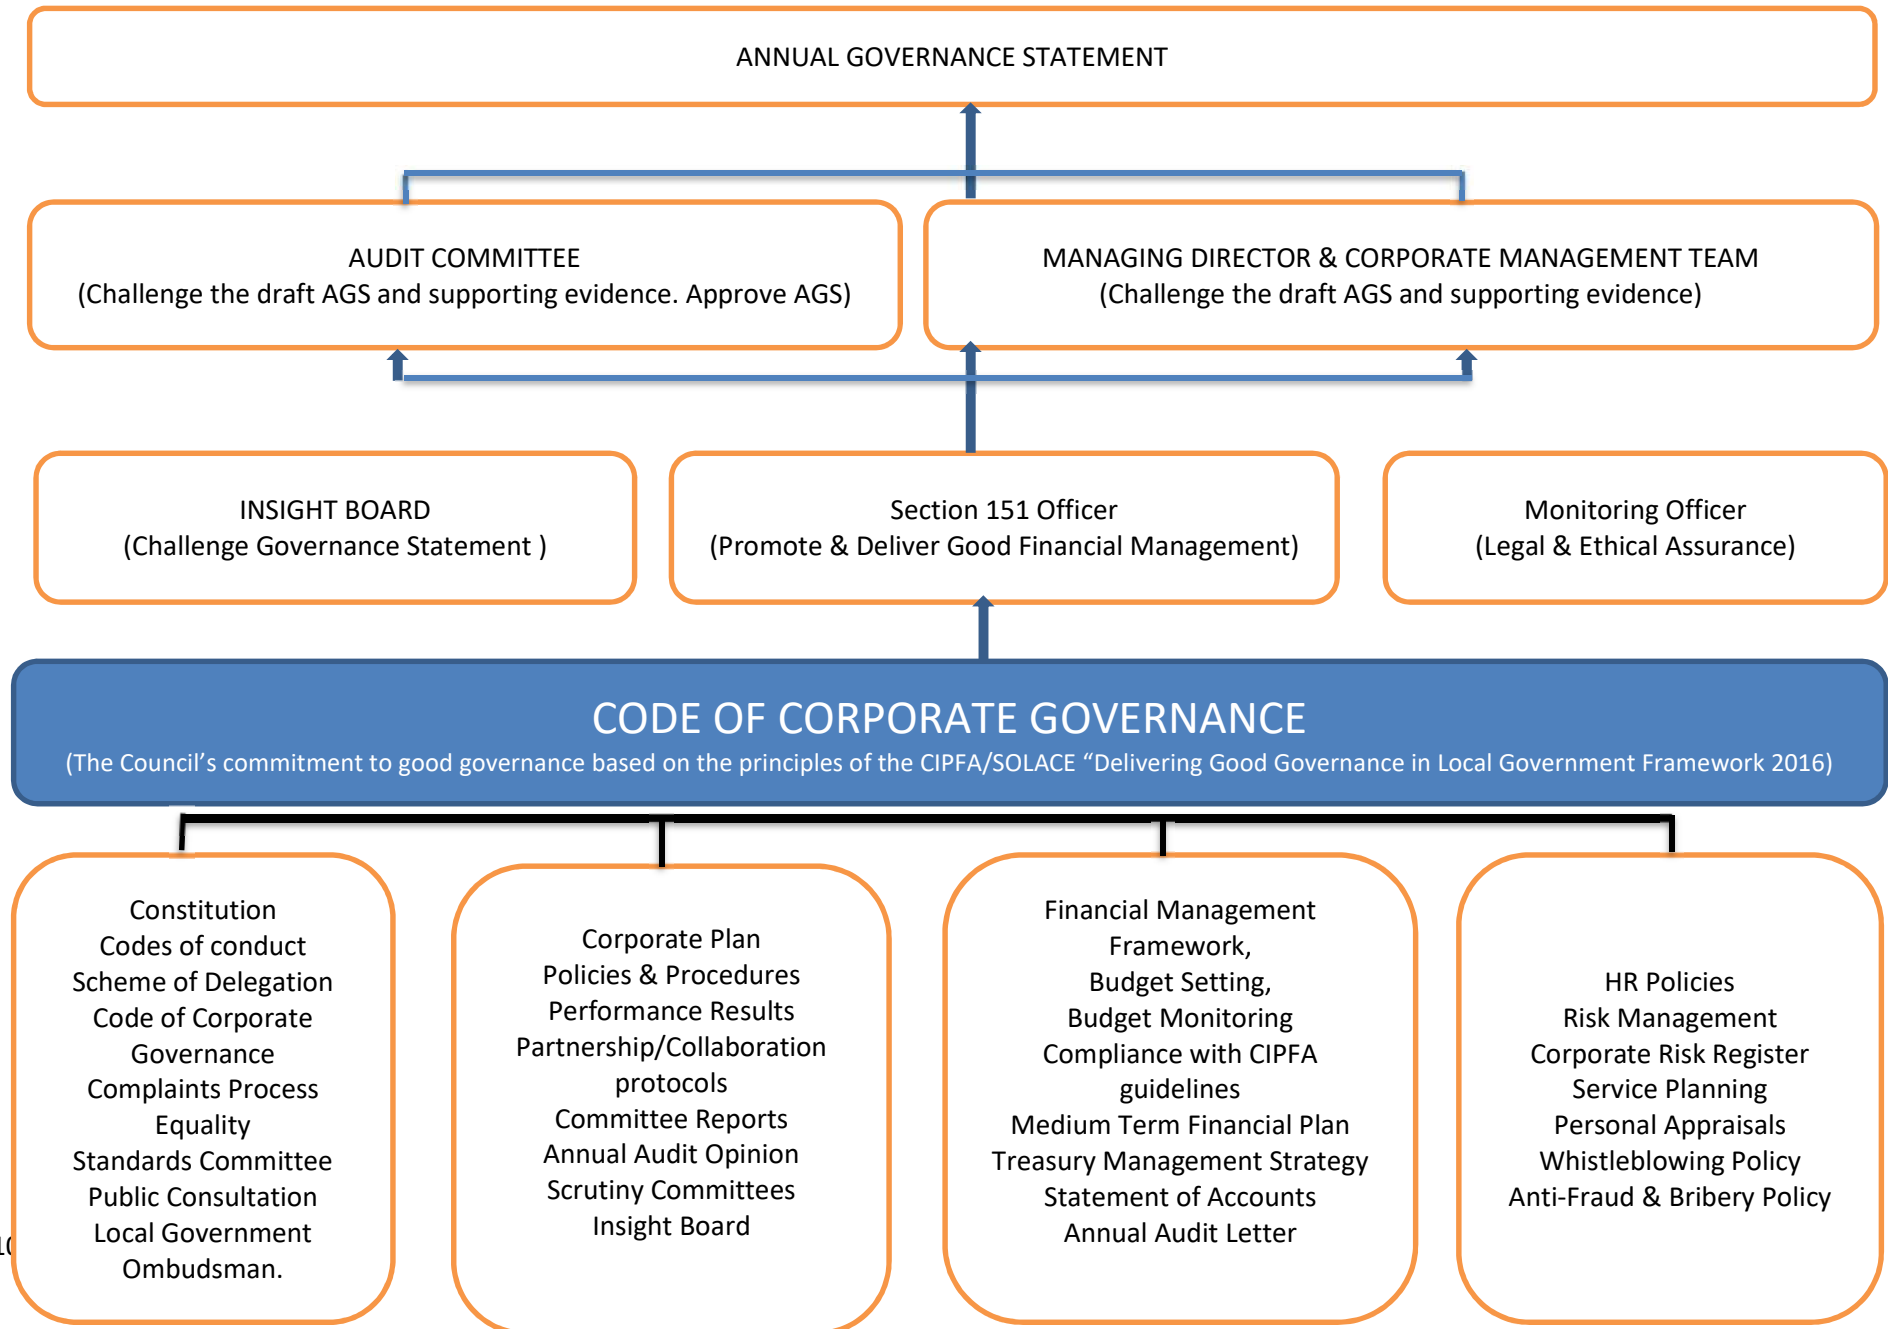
ANNUAL GOVERNANCE STATEMENT

AUDIT COMMITTEE
(Challenge the draft AGS and supporting evidence. Approve AGS)

MANAGING DIRECTOR & CORPORATE MANAGEMENT TEAM
(Challenge the draft AGS and supporting evidence)

INSIGHT BOARD
(Challenge Governance Statement )

Section 151 Officer
(Promote & Deliver Good Financial Management)

Monitoring Officer
(Legal & Ethical Assurance)

CODE OF CORPORATE GOVERNANCE
(The Council's commitment to good governance based on the principles of the CIPFA/SOLACE "Delivering Good Governance in Local Government Framework 2016)

Constitution
Codes of conduct
Scheme of Delegation
Code of Corporate Governance
Complaints Process
Equality
Standards Committee
Public Consultation
Local Government Ombudsman.

Corporate Plan
Policies & Procedures
Performance Results
Partnership/Collaboration protocols
Committee Reports
Annual Audit Opinion
Scrutiny Committees
Insight Board

Financial Management Framework,
Budget Setting,
Budget Monitoring
Compliance with CIPFA guidelines
Medium Term Financial Plan
Treasury Management Strategy
Statement of Accounts
Annual Audit Letter

HR Policies
Risk Management
Corporate Risk Register
Service Planning
Personal Appraisals
Whistleblowing Policy
Anti-Fraud & Bribery Policy